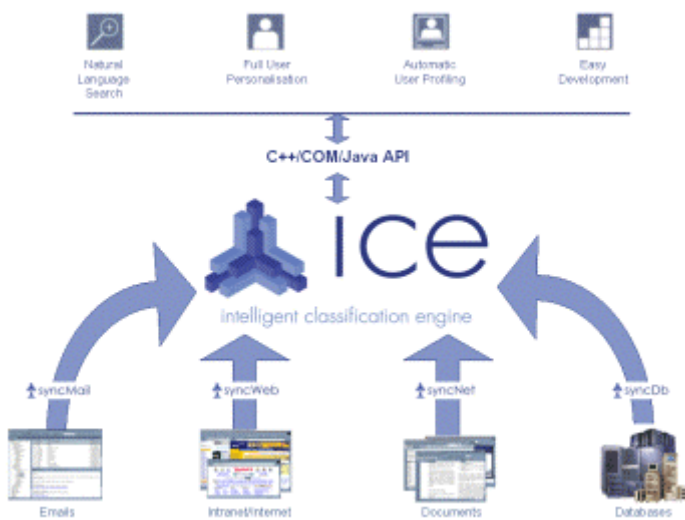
Natural Language Search

Full User Personalisation

Automatic User Profiling

Easy Development

C++/COM/Java API

ice

intelligent classification engine

syncMail

syncWeb

syncNet

syncDb

Emails

Intranet/Internet

Documents

Databases